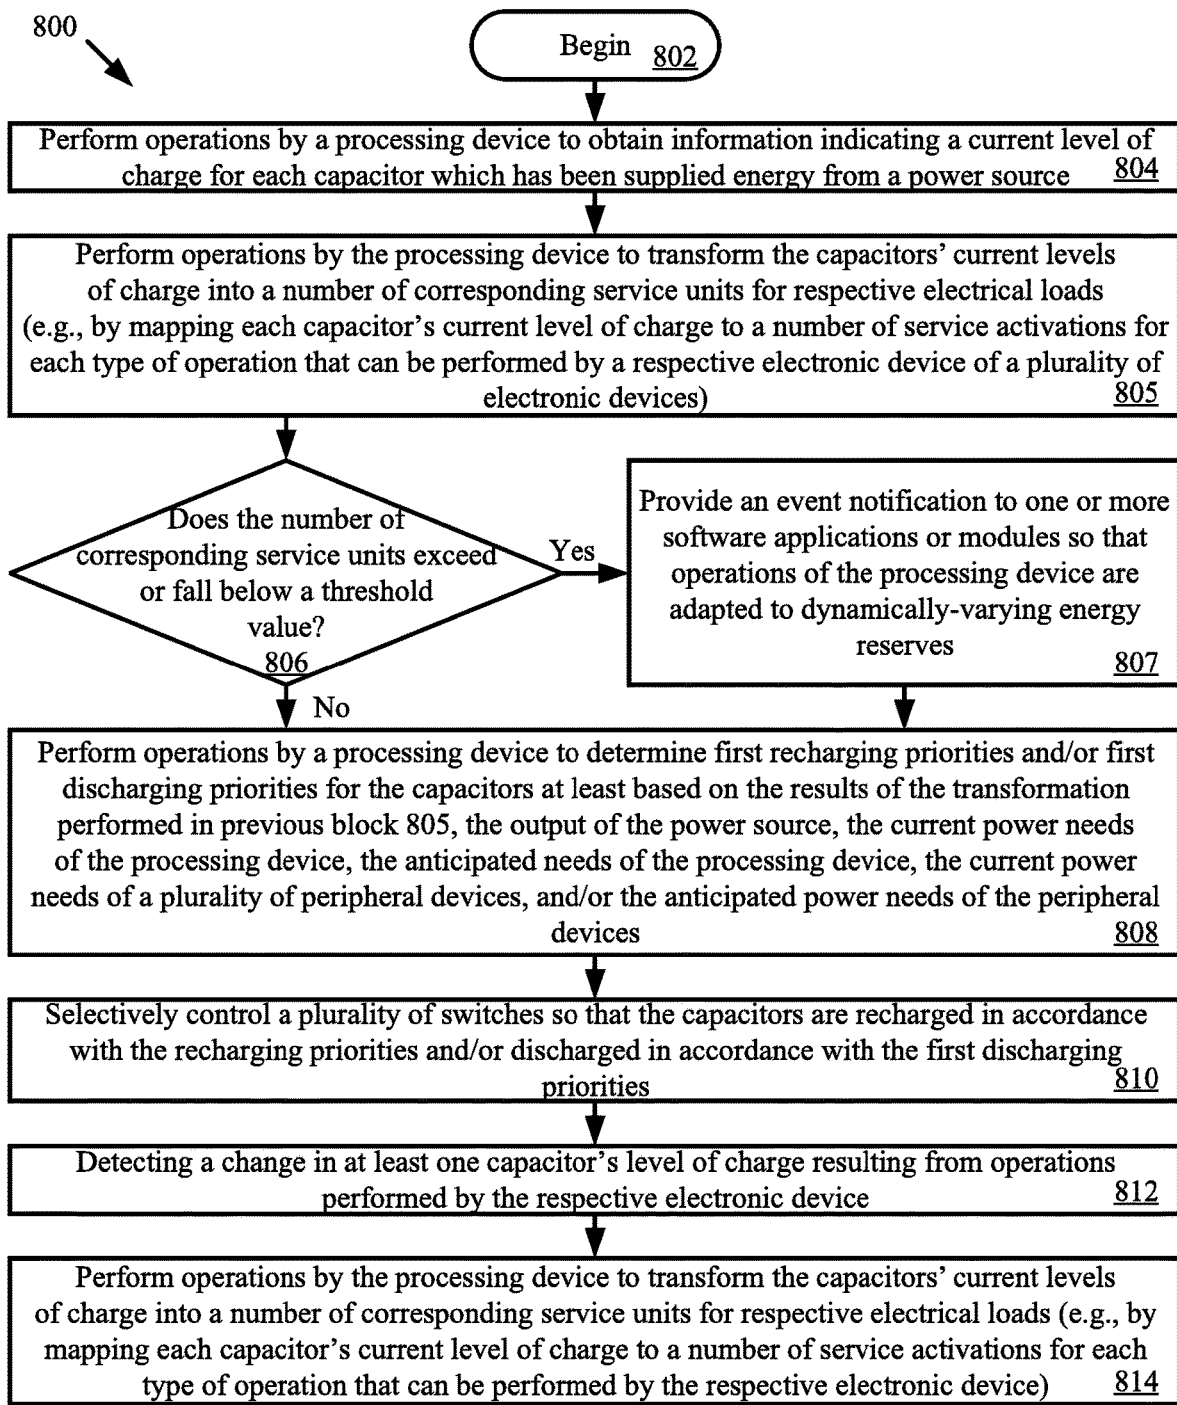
800

Begin 802

Perform operations by a processing device to obtain information indicating a current level of charge for each capacitor which has been supplied energy from a power source 804

Perform operations by the processing device to transform the capacitors' current levels of charge into a number of corresponding service units for respective electrical loads (e.g., by mapping each capacitor's current level of charge to a number of service activations for each type of operation that can be performed by a respective electronic device of a plurality of electronic devices) 805

Does the number of corresponding service units exceed or fall below a threshold value? 806

Yes

No

Provide an event notification to one or more software applications or modules so that operations of the processing device are adapted to dynamically-varying energy reserves 807

Perform operations by a processing device to determine first recharging priorities and/or first discharging priorities for the capacitors at least based on the results of the transformation performed in previous block 805, the output of the power source, the current power needs of the processing device, the anticipated needs of the processing device, the current power needs of a plurality of peripheral devices, and/or the anticipated power needs of the peripheral devices 808

Selectively control a plurality of switches so that the capacitors are recharged in accordance with the recharging priorities and/or discharged in accordance with the first discharging priorities 810

Detecting a change in at least one capacitor's level of charge resulting from operations performed by the respective electronic device 812

Perform operations by the processing device to transform the capacitors' current levels of charge into a number of corresponding service units for respective electrical loads (e.g., by mapping each capacitor's current level of charge to a number of service activations for each type of operation that can be performed by the respective electronic device) 814